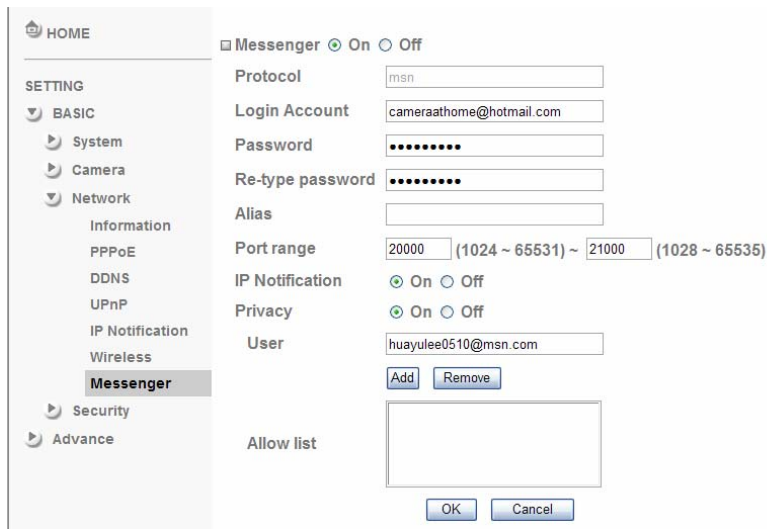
HOME

SETTING

BASIC

System

Camera

Network

Information

PPPoE

DDNS

UPnP

IP Notification

Wireless

Messenger

Security

Advance

Messenger ⊙ On ○ Off

Protocol msn

Login Account cameraathome@hotmail.com

Password •••••••••

Re-type password •••••••••

Alias

Port range 20000 (1024 ~ 65531) ~ 21000 (1028 ~ 65535)

IP Notification ⊙ On ○ Off

Privacy ⊙ On ○ Off

User huayulee0510@msn.com

Add Remove

Allow list

OK Cancel